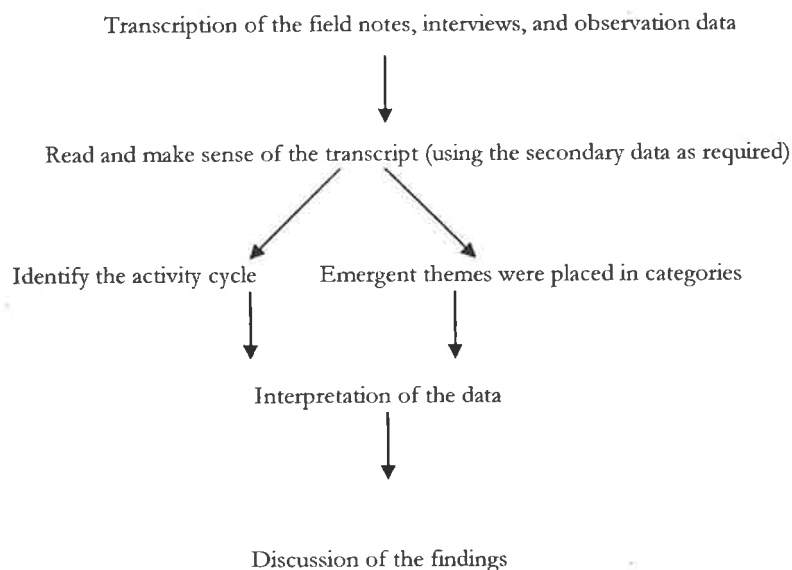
Transcription of the field notes, interviews, and observation data

Read and make sense of the transcript (using the secondary data as required)

Identify the activity cycle

Emergent themes were placed in categories

Interpretation of the data

Discussion of the findings